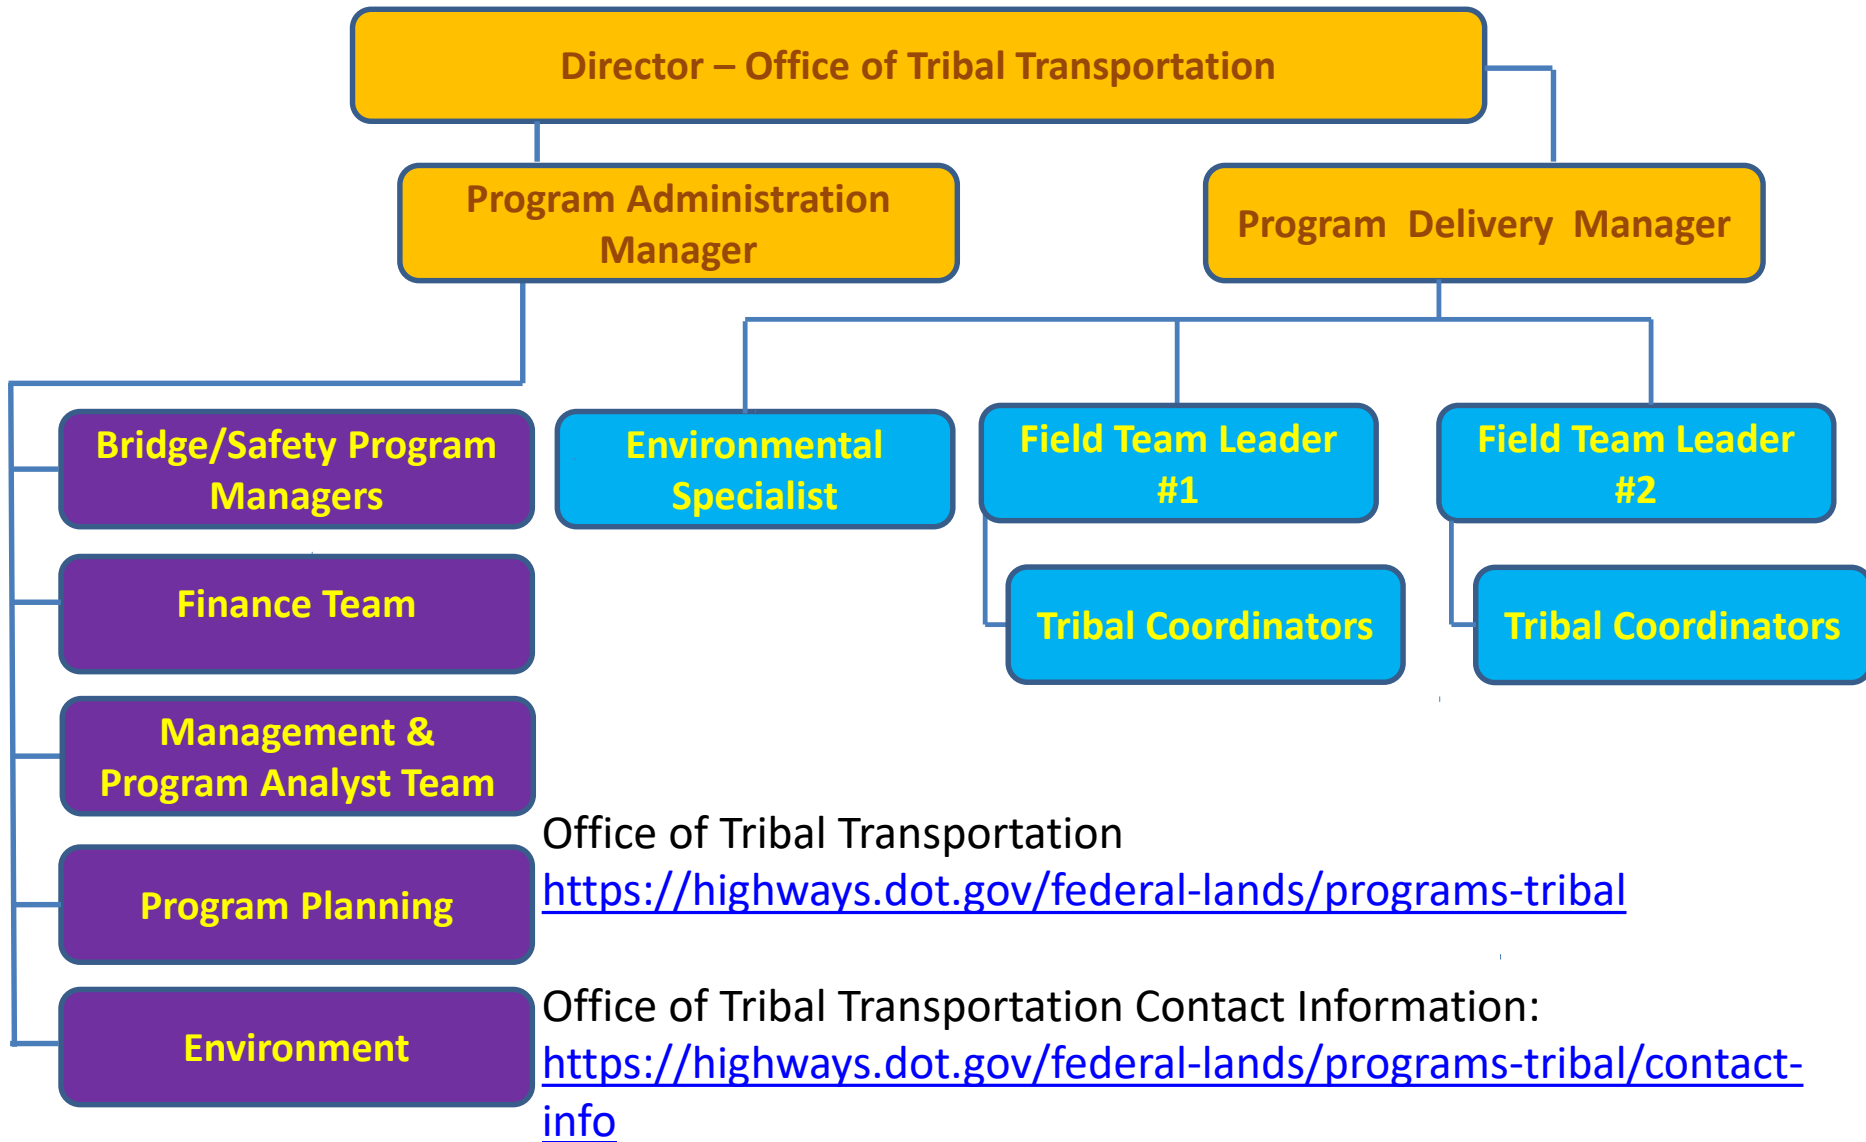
Director – Office of Tribal Transportation

Program Administration Manager

Program Delivery Manager

Bridge/Safety Program Managers

Finance Team

Management & Program Analyst Team

Program Planning

Environment

Environmental Specialist

Field Team Leader #1

Tribal Coordinators

Field Team Leader #2

Tribal Coordinators

Office of Tribal Transportation
https://highways.dot.gov/federal-lands/programs-tribal

Office of Tribal Transportation Contact Information:
https://highways.dot.gov/federal-lands/programs-tribal/contact-info